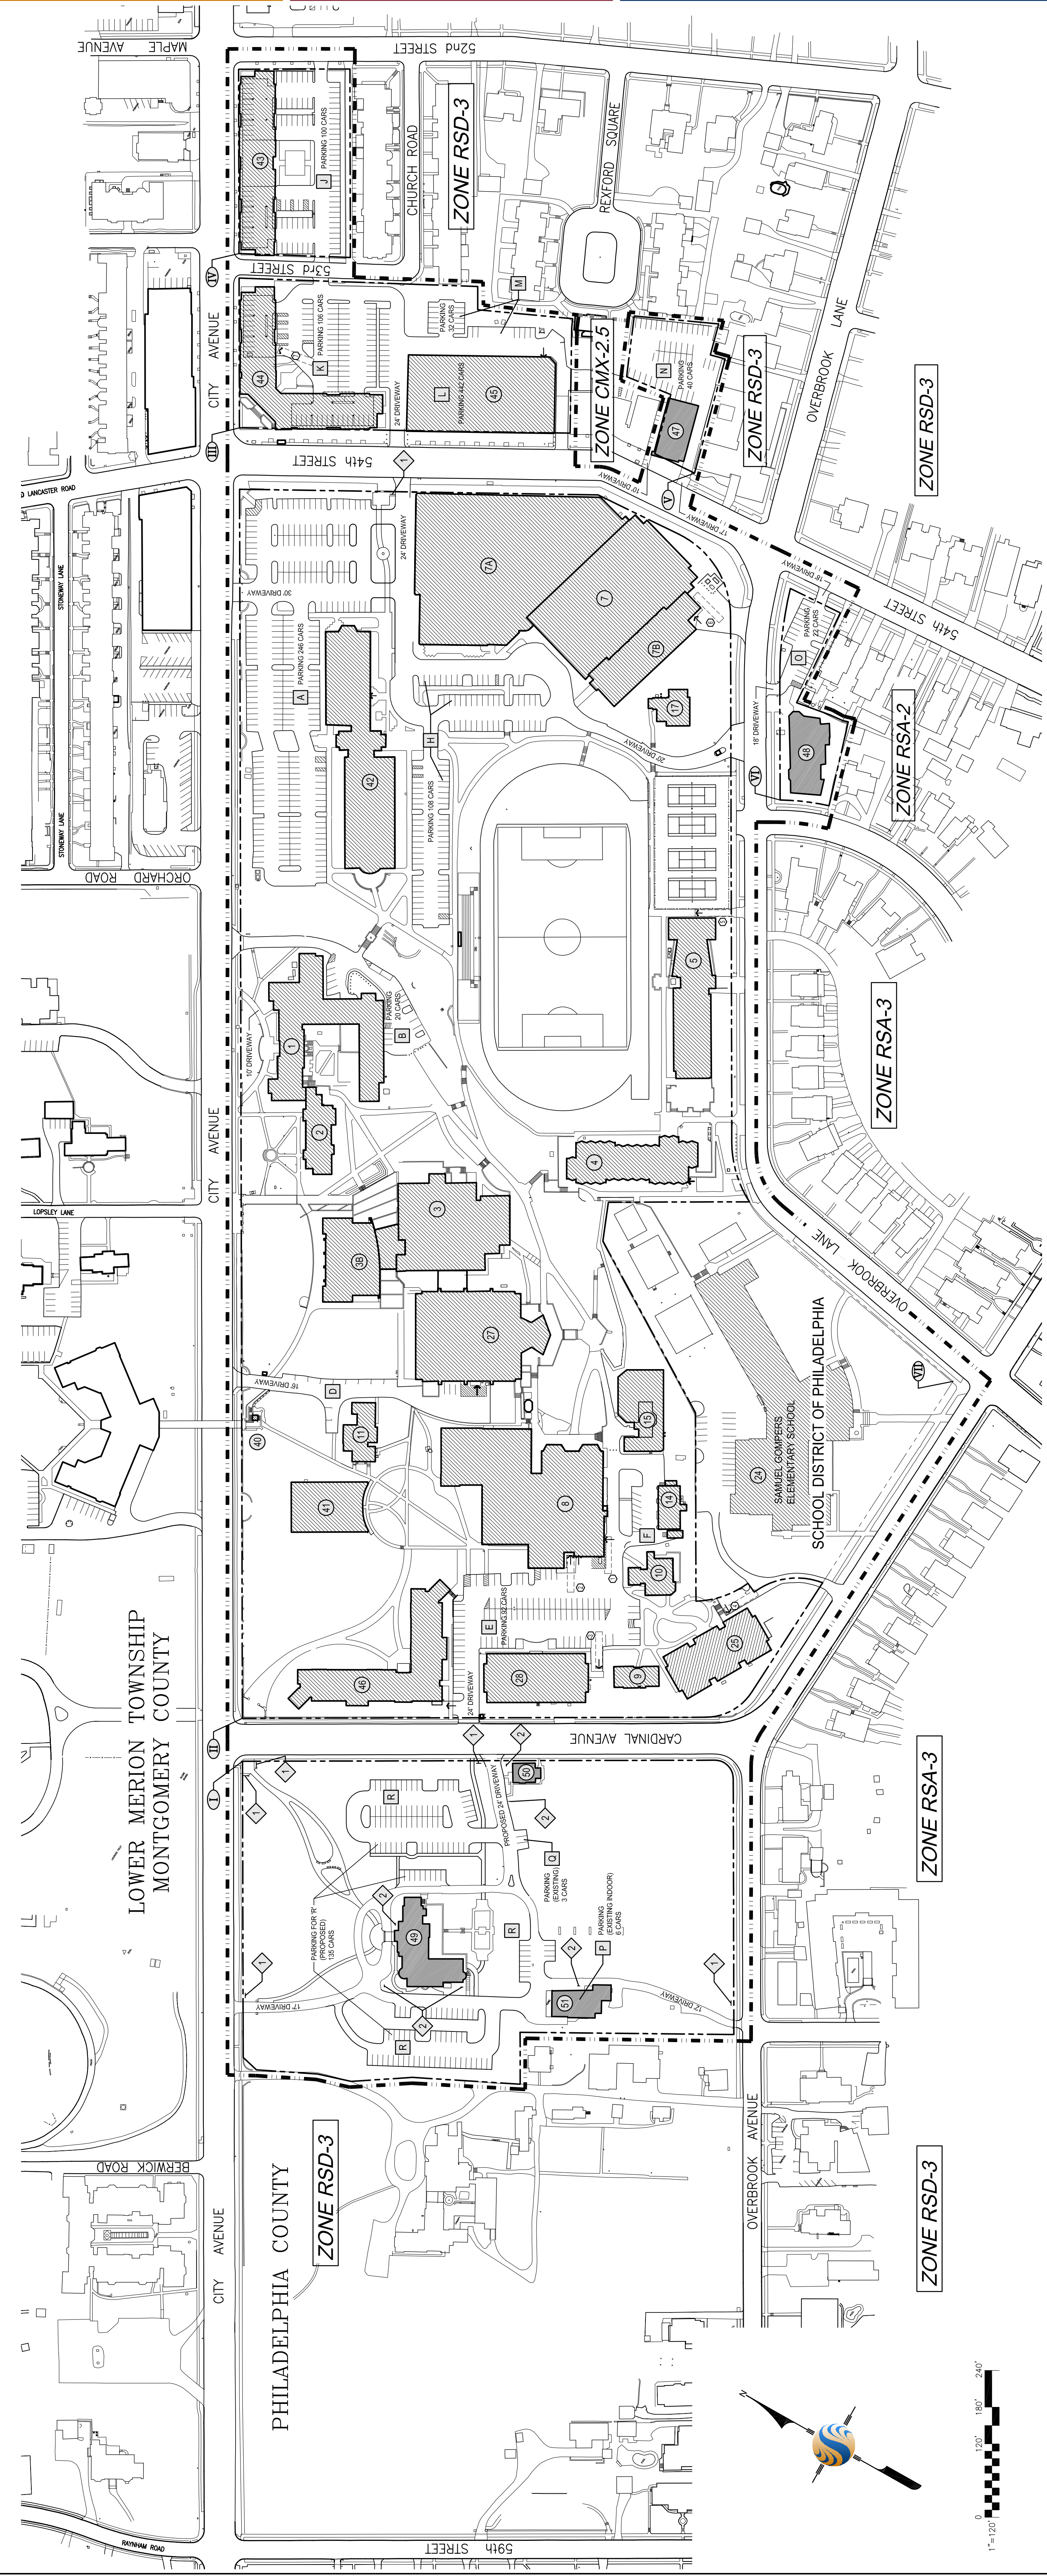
MAPLE AVENUE
52nd STREET
CHURCH ROAD
ZONE RSD-3
REXFORD SQUARE
PARKING 100 CARS
J
43
53rd STREET
IV
PARKING 32 CARS
M
PARKING 108 CARS
K
44
L
PARKING 442 CARS
45
ZONE CMX-2.5
N
PARKING 40 CARS
47
ZONE RSD-3
OVERBROOK LANE
ZONE RSD-3
CITY AVENUE
III
24' DRIVEWAY
54th STREET
1
10' DRIVEWAY
V
17' DRIVEWAY
LANCASTER ROAD
STONEWAY LANE
24' DRIVEWAY
30' DRIVEWAY
7A
7
7B
18' DRIVEWAY
PARKING 12 CARS
O
54th STREET
PARKING 246 CARS
A
42
H
17
20' DRIVEWAY
16' DRIVEWAY
VI
48
ZONE RSA-2
PARKING 108 CARS
STONEWAY LANE
ORCHARD ROAD
5
PARKING 20 CARS
B
10' DRIVEWAY
1
2
ZONE RSA-3
CITY AVENUE
4
3
3B
LOPSLEY LANE
OVERBROOK LANE
27
16' DRIVEWAY
D
40
11
15
SAMUEL GOMPERS ELEMENTARY SCHOOL
SCHOOL DISTRICT OF PHILADELPHIA
24
VII
41
8
14
F
10
LOWER MERION TOWNSHIP
MONTGOMERY COUNTY
PARKING 32 CARS
E
46
28
9
25
24' DRIVEWAY
II
1
2
CARDINAL AVENUE
50
I
1
1
R
PROPOSED 24' DRIVEWAY
2
Q
PARKING (EXISTING) 3 CARS
ZONE RSA-3
2
PARKING FOR 'R' (PROPOSED) 135 CARS
1
49
R
2
P
PARKING (EXISTING INDOOR) 6 CARS
1
17' DRIVEWAY
51
12' DRIVEWAY
R
2
BERWICK ROAD
CITY AVENUE
PHILADELPHIA COUNTY
ZONE RSD-3
OVERBROOK AVENUE
ZONE RSD-3
RAYNHAM ROAD
59th STREET
N
0 120' 180' 240'
1"=120'